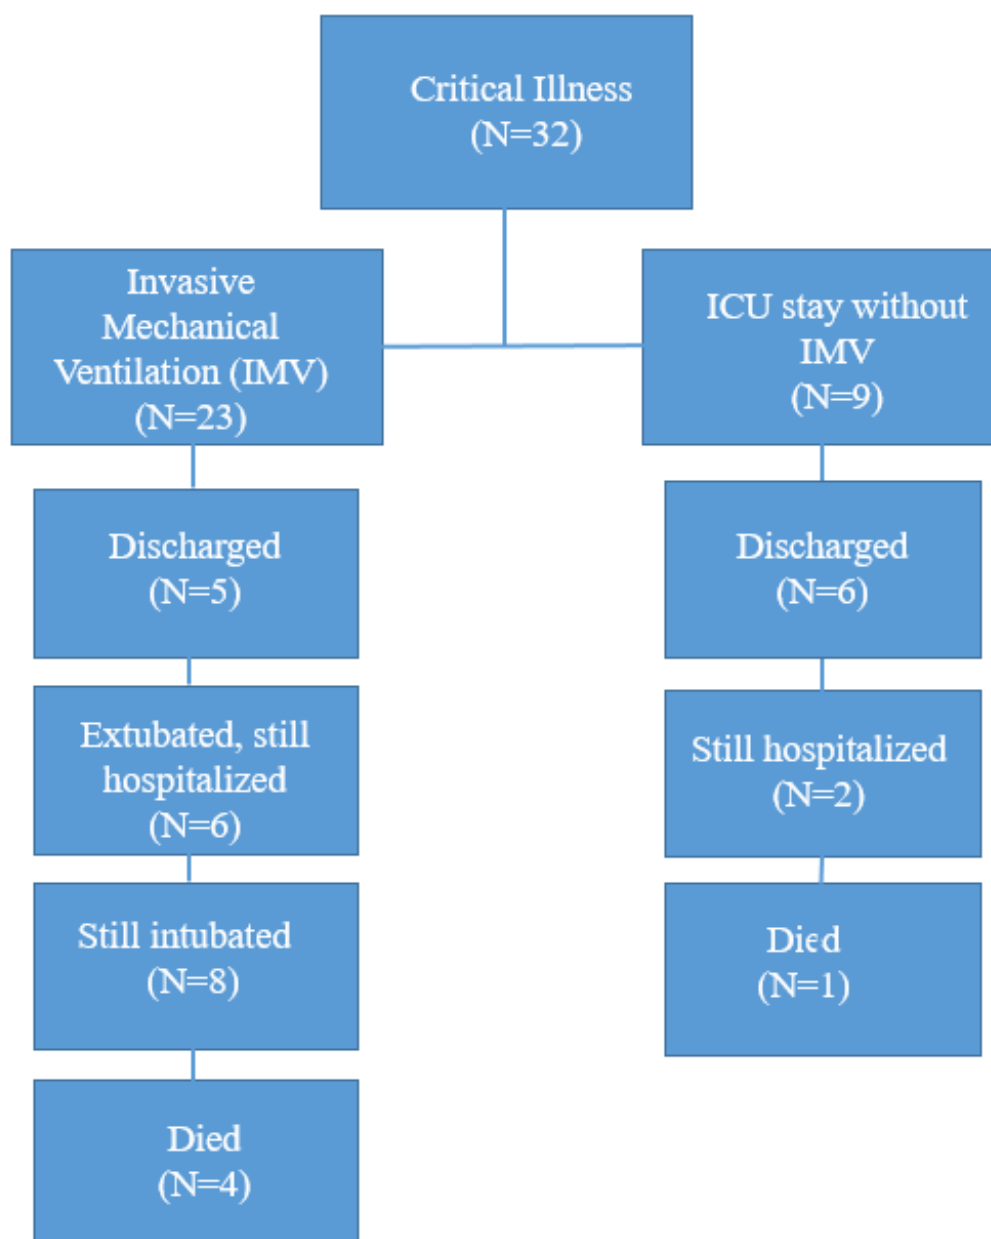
Critical Illness
(N=32)

Invasive Mechanical Ventilation (IMV)
(N=23)

ICU stay without IMV
(N=9)

Discharged
(N=5)

Extubated, still hospitalized
(N=6)

Still intubated
(N=8)

Died
(N=4)

Discharged
(N=6)

Still hospitalized
(N=2)

Died
(N=1)